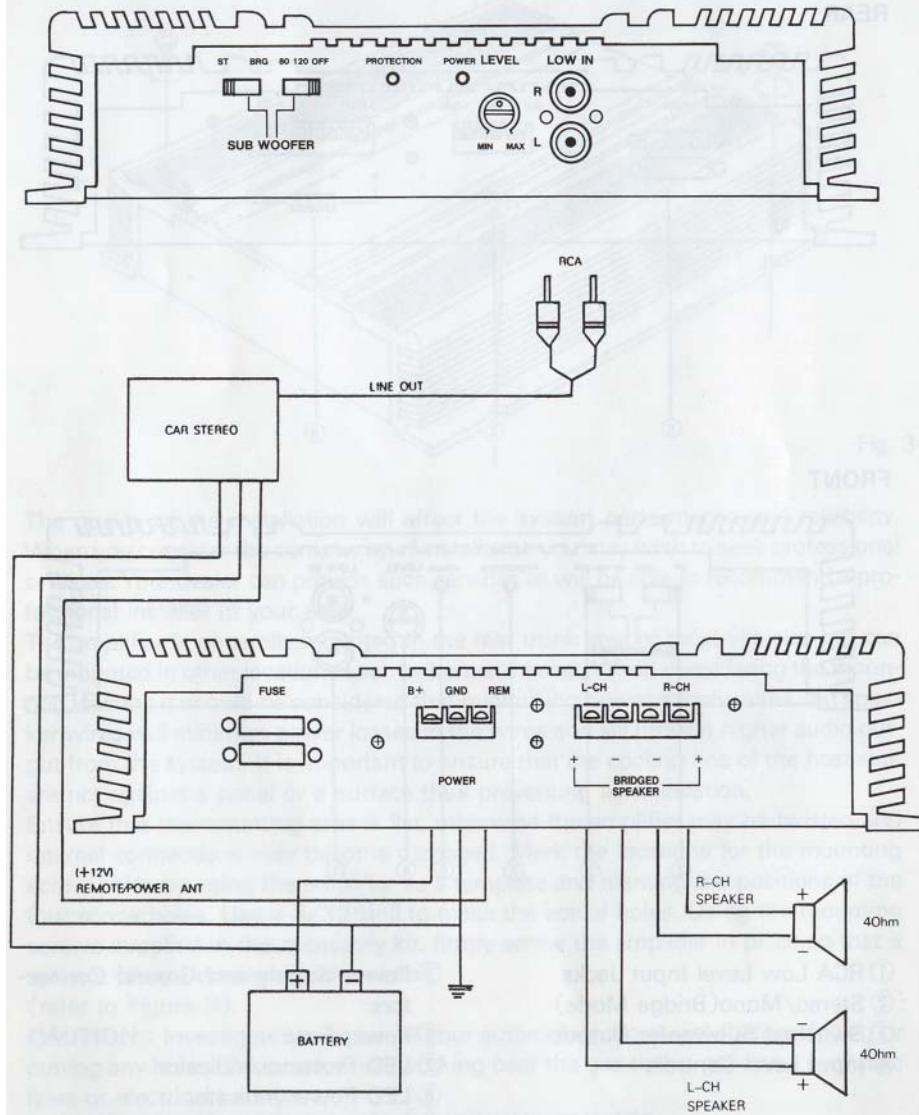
ST BRG 80 120 OFF

PROTECTION POWER LEVEL LOW IN

R

L

MIN MAX

SUB WOOFER

RCA

LINE OUT

CAR STEREO

FUSE

B+ GND REM

POWER

L-CH R-CH

BRIDGED SPEAKER

(+12V) REMOTE/POWER ANT

R-CH SPEAKER

4Ohm

BATTERY

4Ohm

L-CH SPEAKER